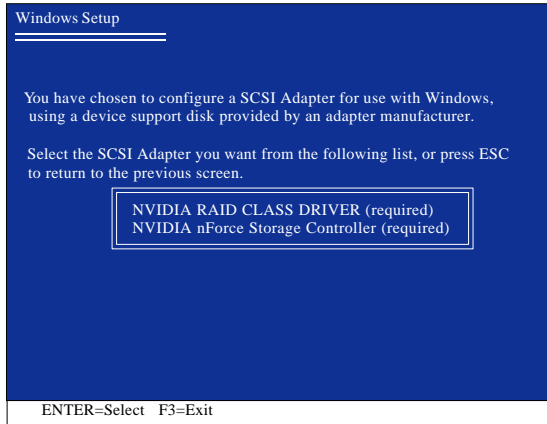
Windows Setup

You have chosen to configure a SCSI Adapter for use with Windows, using a device support disk provided by an adapter manufacturer.

Select the SCSI Adapter you want from the following list, or press ESC to return to the previous screen.

NVIDIA RAID CLASS DRIVER (required)
NVIDIA nForce Storage Controller (required)

ENTER=Select F3=Exit